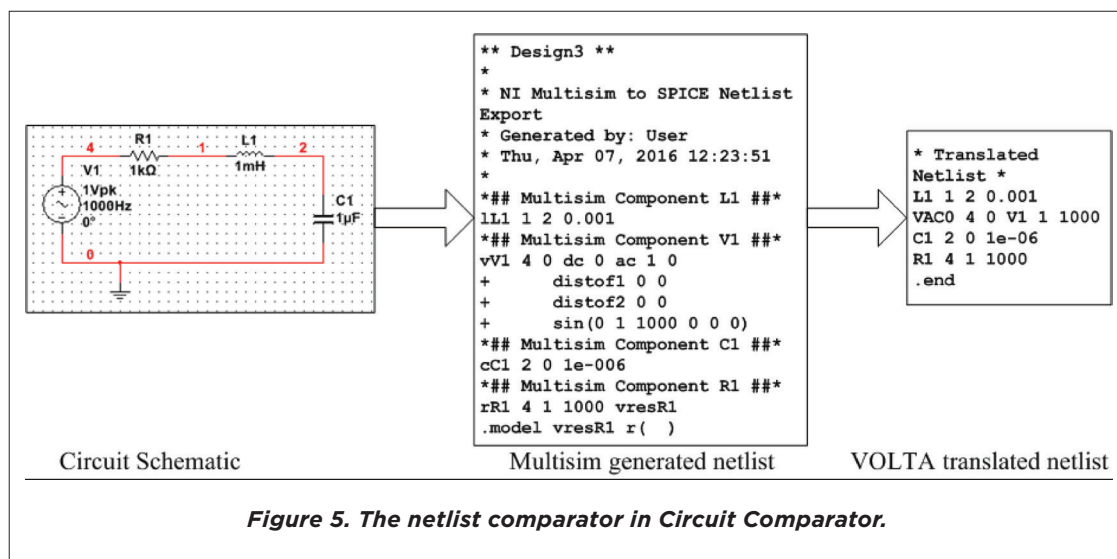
R1
1kΩ
4
1
L1
1mH
2
V1
1Vpk
1000Hz
0°
C1
1µF
0

** Design3 **
*
* NI Multisim to SPICE Netlist Export
* Generated by: User
* Thu, Apr 07, 2016 12:23:51
*
*## Multisim Component L1 ##*
lL1 1 2 0.001
*## Multisim Component V1 ##*
vV1 4 0 dc 0 ac 1 0
+ distof1 0 0
+ distof2 0 0
+ sin(0 1 1000 0 0 0)
*## Multisim Component C1 ##*
cC1 2 0 1e-006
*## Multisim Component R1 ##*
rR1 4 1 1000 vresR1
.model vresR1 r( )

* Translated Netlist *
L1 1 2 0.001
VAC0 4 0 V1 1 1000
C1 2 0 1e-06
R1 4 1 1000
.end

Circuit Schematic
Multisim generated netlist
VOLTA translated netlist

Figure 5. The netlist comparator in Circuit Comparator.